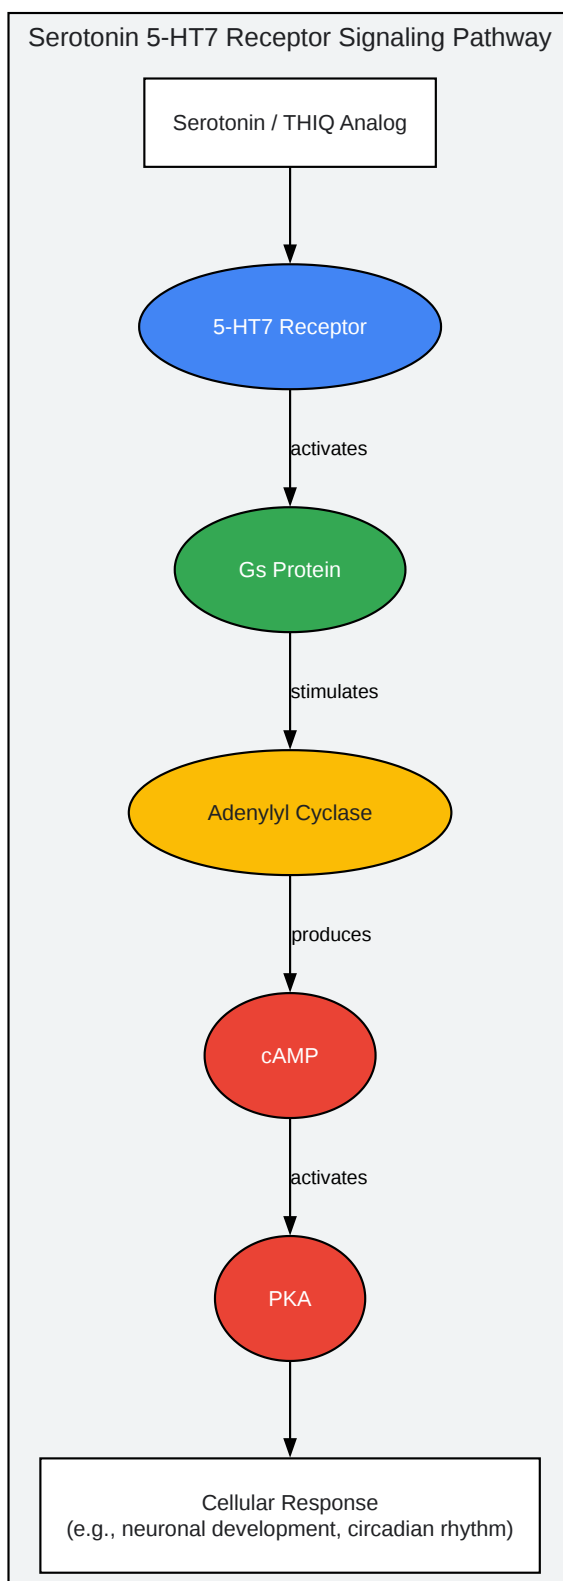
Serotonin 5-HT7 Receptor Signaling Pathway

Serotonin / THIQ Analog

5-HT7 Receptor

activates

Gs Protein

stimulates

Adenylyl Cyclase

produces

cAMP

activates

PKA

Cellular Response
(e.g., neuronal development, circadian rhythm)